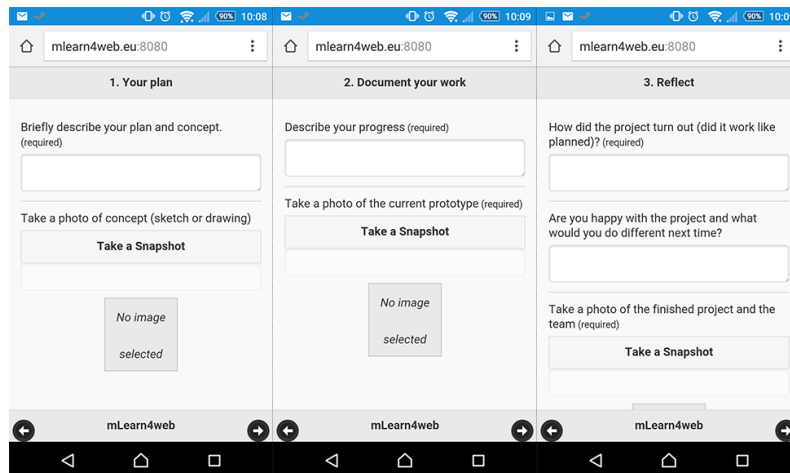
90% 10:08

mlearn4web.eu:8080

1. Your plan

Briefly describe your plan and concept. (required)

Take a photo of concept (sketch or drawing)

Take a Snapshot

No image selected

mLearn4web

90% 10:09

mlearn4web.eu:8080

2. Document your work

Describe your progress (required)

Take a photo of the current prototype (required)

Take a Snapshot

No image selected

mLearn4web

90% 10:08

mlearn4web.eu:8080

3. Reflect

How did the project turn out (did it work like planned)? (required)

Are you happy with the project and what would you do different next time?

Take a photo of the finished project and the team (required)

Take a Snapshot

mLearn4web